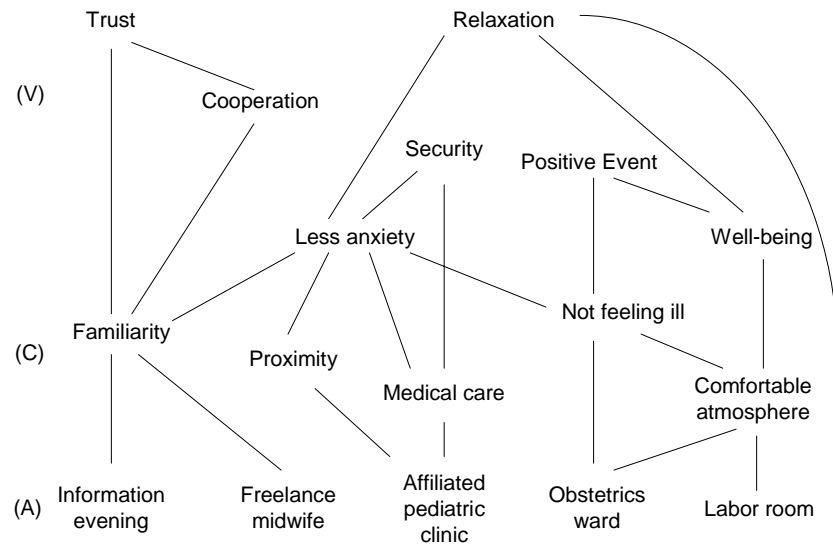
Trust

Relaxation

(V)

Cooperation

Security

Positive Event

Less anxiety

Well-being

Familiarity

Not feeling ill

(C)

Proximity

Medical care

Comfortable atmosphere

(A)

Information evening

Freelance midwife

Affiliated pediatric clinic

Obstetrics ward

Labor room